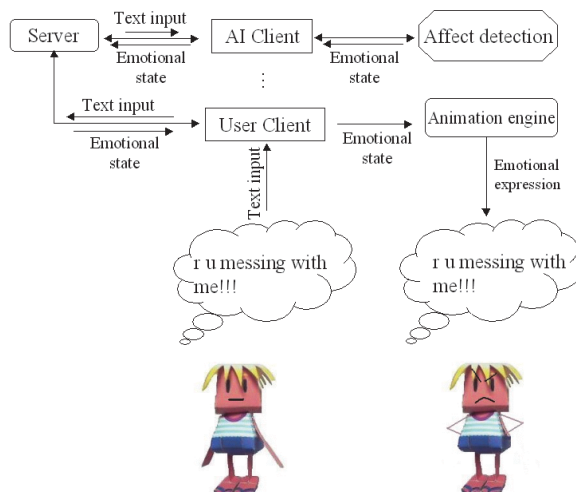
Server

Text input

Emotional state

AI Client

Emotional state

Affect detection

⋮

Text input

Emotional state

User Client

Emotional state

Animation engine

Emotional expression

Text input

r u messing with me!!!

r u messing with me!!!